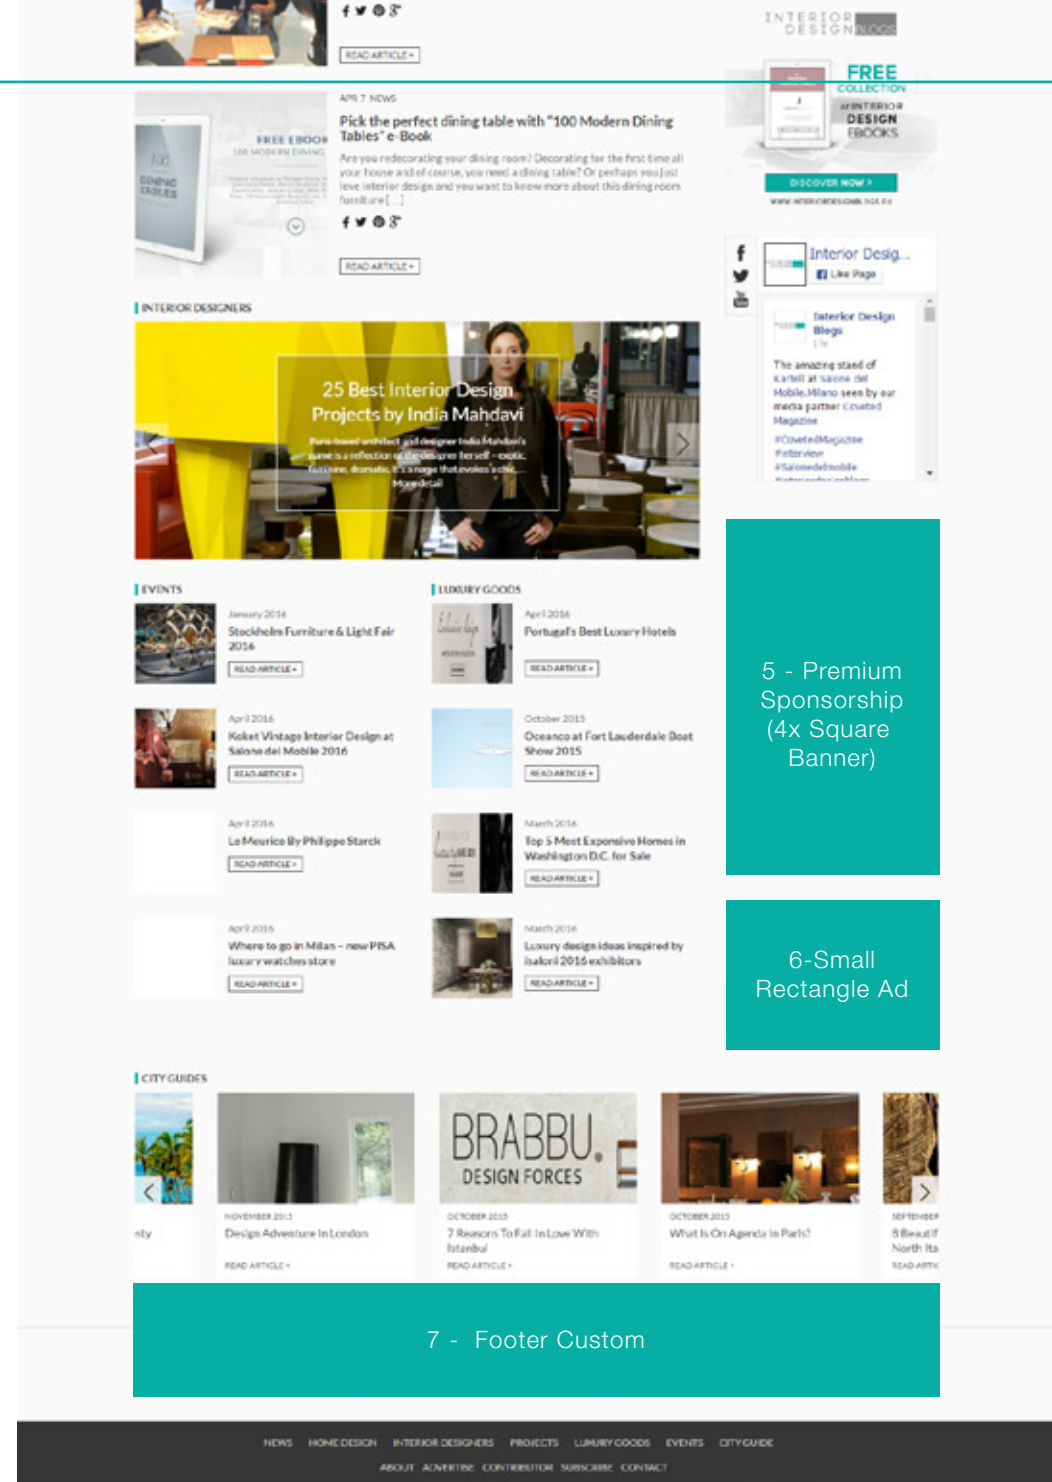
READ ARTICLE

INTERIOR DESIGN BLOGS

FREE COLLECTION of INTERIOR DESIGN EBOOKS

DISCOVER NOW >

APR 7 NEWS

Pick the perfect dining table with "100 Modern Dining Tables" e-Book

Are you redecorating your dining room? Decorating for the first time all your house and of course, you need a dining table? Or perhaps you just love interior design and you want to know more about this dining room furniture [...]

READ ARTICLE

Interior Desig...

Like Page

Interior Design Blogs

The amazing stand of Kartell at Salone del Mobile.Milano seen by our media partner Coveted Magazine
#CovetedMagazine
#interview
#Salonedelmobile

INTERIOR DESIGNERS

25 Best Interior Design Projects by India Mahdavi

EVENTS

January 2016
Stockholm Furniture & Light Fair 2016
READ ARTICLE

April 2016
Kelket Vintage Interior Design at Salone del Mobile 2016
READ ARTICLE

April 2016
Le Meurice By Philippe Starck
READ ARTICLE

April 2016
Where to go in Milan – new PISA luxury watches store
READ ARTICLE

LUXURY GOODS

April 2016
Portugal's Best Luxury Hotels
READ ARTICLE

October 2015
Oceanco at Fort Lauderdale Boat Show 2015
READ ARTICLE

March 2016
Top 5 Most Expensive Homes in Washington D.C. for Sale
READ ARTICLE

March 2016
Luxury design ideas inspired by iSaloni 2016 exhibitors
READ ARTICLE

5 - Premium Sponsorship (4x Square Banner)

6-Small Rectangle Ad

CITY GUIDES

BRABBU. DESIGN FORCES

NOVEMBER 2015
Design Adventure In London
READ ARTICLE

OCTOBER 2015
7 Reasons To Fall In Love With Istanbul
READ ARTICLE

OCTOBER 2015
What Is On Agenda In Paris?
READ ARTICLE

7 - Footer Custom

NEWS HOME DESIGN INTERIOR DESIGNERS PROJECTS LUXURY GOODS EVENTS CITY GUIDE

ABOUT ADVERTISE CONTRIBUTOR SUBSCRIBE CONTACT